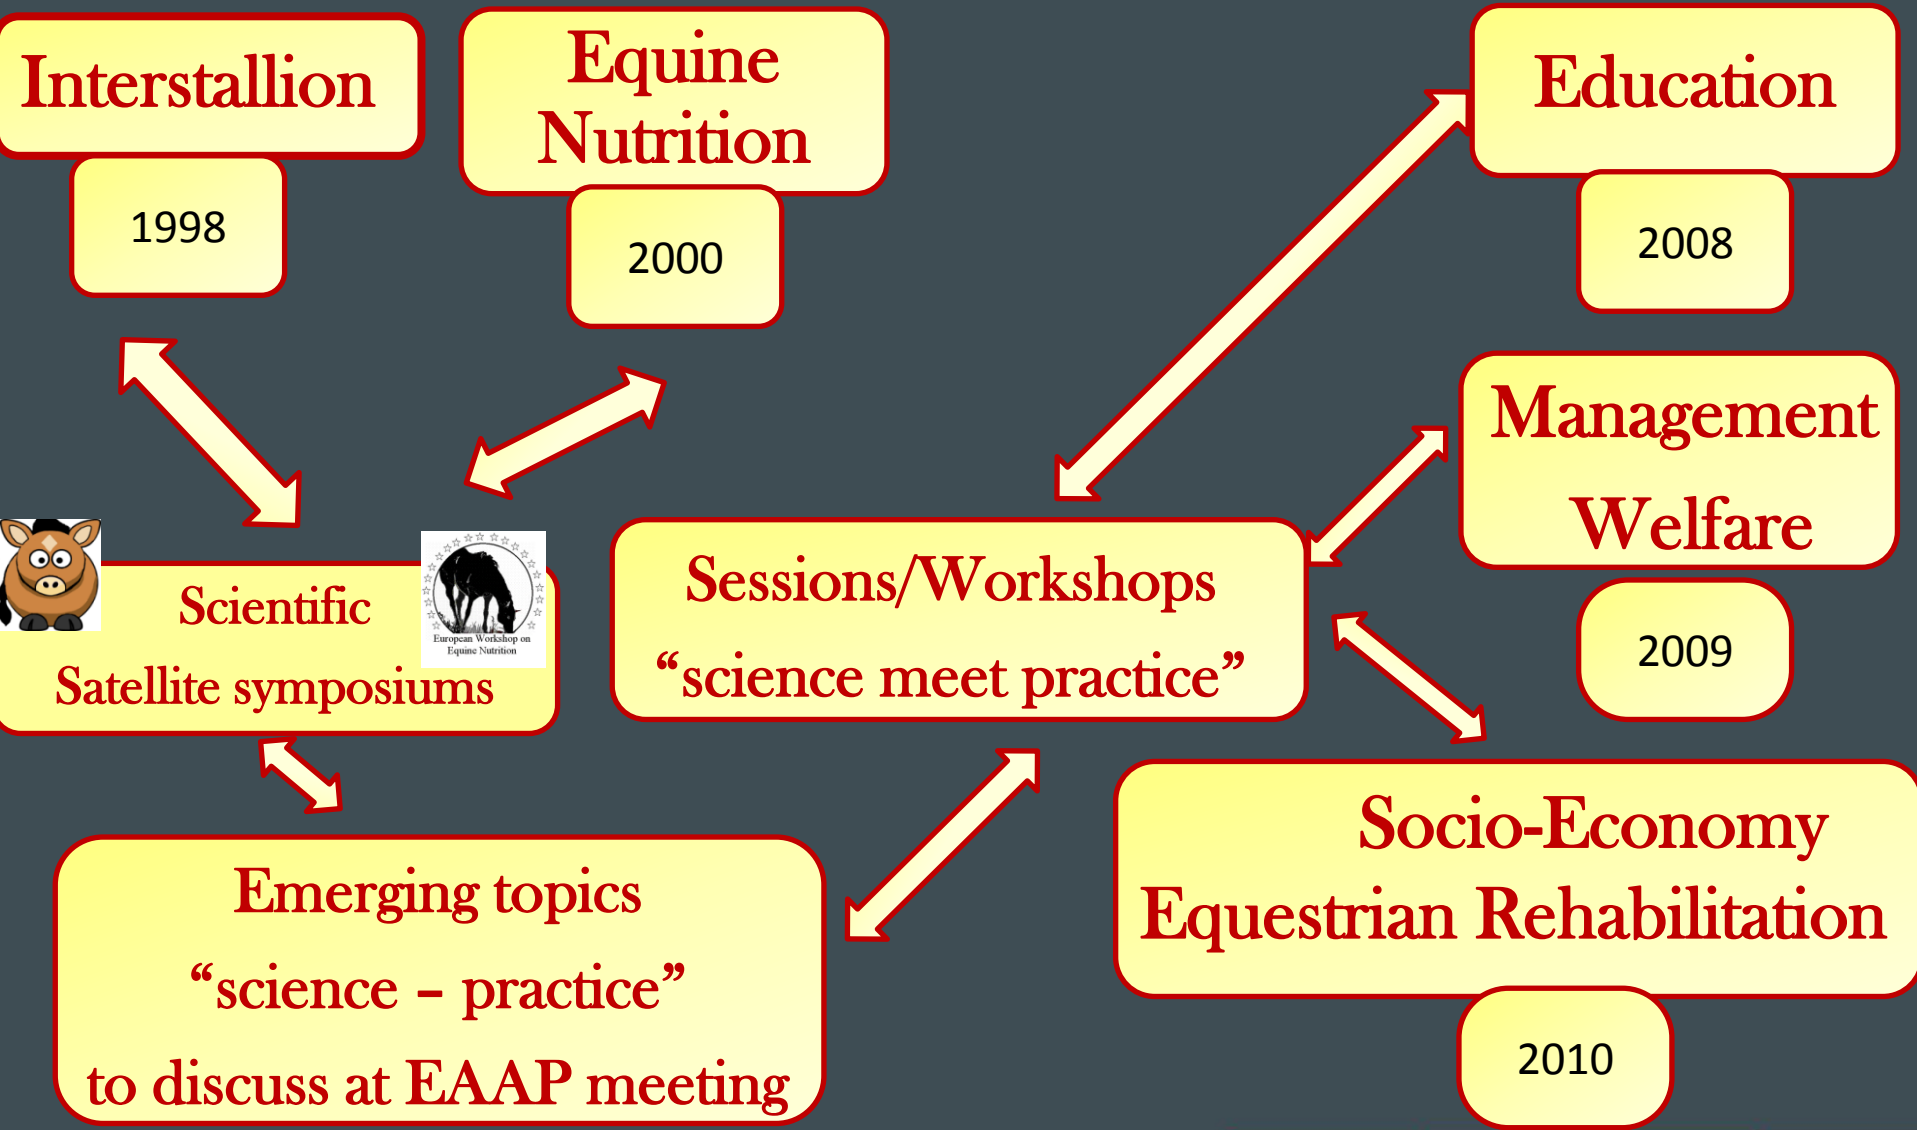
Interstallion

1998

Equine Nutrition

2000

Education

2008

Management

Welfare

2009

Scientific

European Workshop on Equine Nutrition

Satellite symposiums

Sessions/Workshops

“science meet practice”

Emerging topics

“science – practice”

to discuss at EAAP meeting

Socio-Economy

Equestrian Rehabilitation

2010